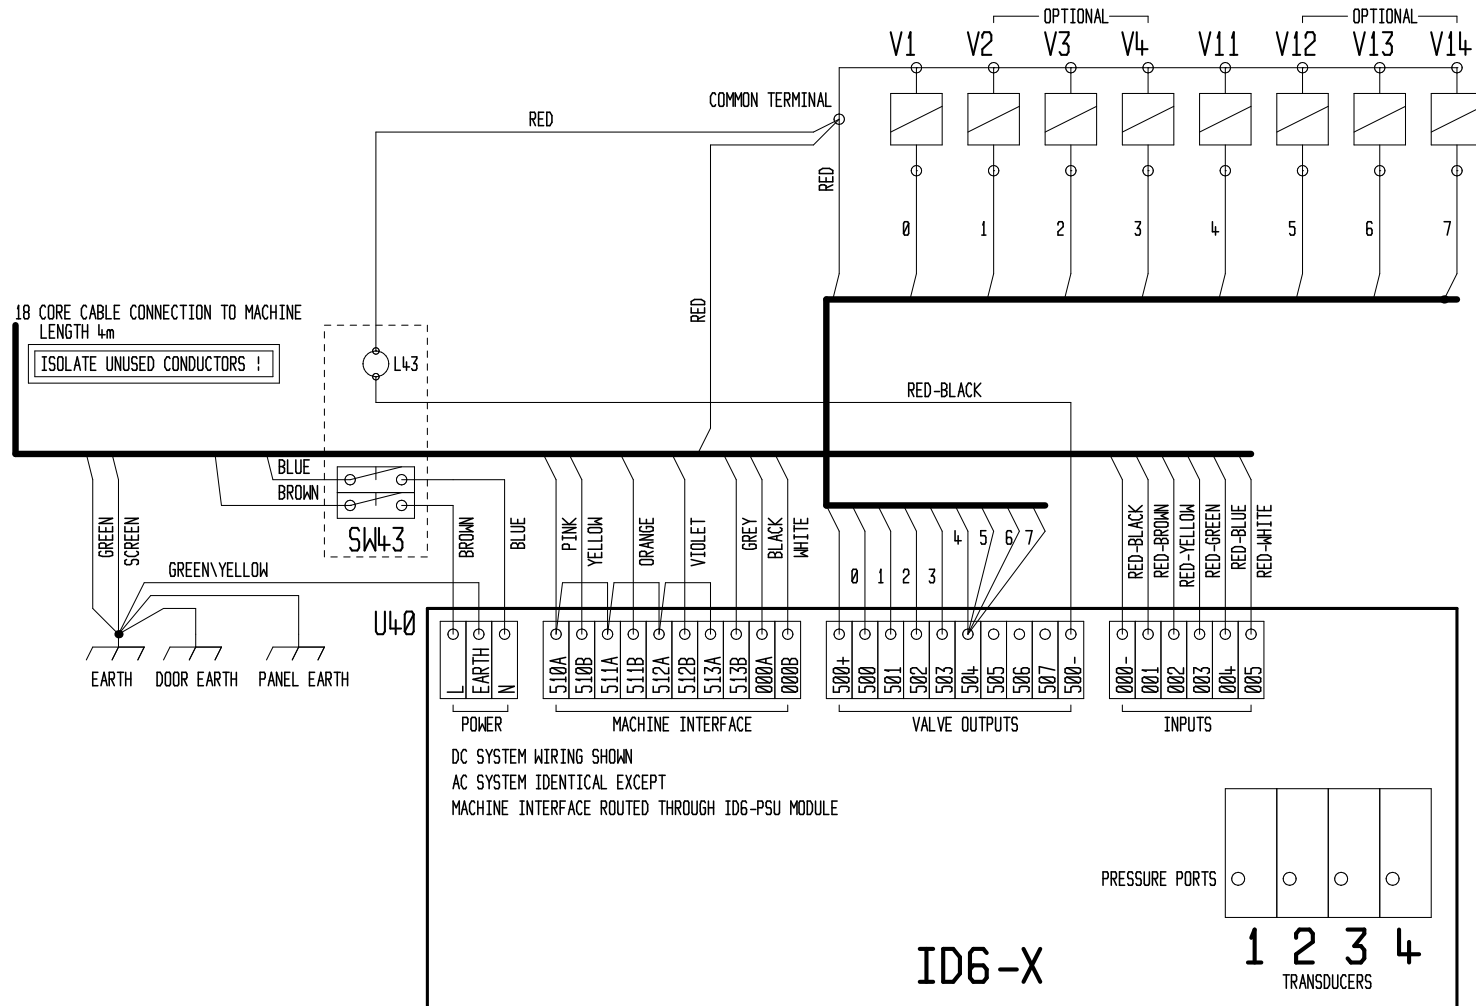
OPTIONAL
OPTIONAL
V1 V2 V3 V4 V11 V12 V13 V14

COMMON TERMINAL

RED

RED

0 1 2 3 4 5 6 7

18 CORE CABLE CONNECTION TO MACHINE
LENGTH 4m

ISOLATE UNUSED CONDUCTORS !

L43

RED

RED-BLACK

BLUE
BROWN

SW43

GREEN
SCREEN

BROWN
BLUE

PINK
YELLOW
ORANGE
VIOLET
GREY
BLACK
WHITE

0 1 2 3 4 5 6 7

RED-BLACK
RED-BROWN
RED-YELLOW
RED-GREEN
RED-BLUE
RED-WHITE

GREEN\YELLOW

U40

EARTH DOOR EARTH PANEL EARTH

| L | EARTH | N |
|---|---|---|

POWER

| 510A | 510B | 511A | 511B | 512A | 512B | 513A | 513B | 000A | 000B |
|---|---|---|---|---|---|---|---|---|---|

MACHINE INTERFACE

| 500+ | 500 | 501 | 502 | 503 | 504 | 505 | 506 | 507 | 500- |
|---|---|---|---|---|---|---|---|---|---|

VALVE OUTPUTS

| 000- | 001 | 002 | 003 | 004 | 005 |
|---|---|---|---|---|---|

INPUTS

DC SYSTEM WIRING SHOWN
AC SYSTEM IDENTICAL EXCEPT
MACHINE INTERFACE ROUTED THROUGH ID6-PSU MODULE

PRESSURE PORTS

ID6-X

1 2 3 4
TRANSDUCERS